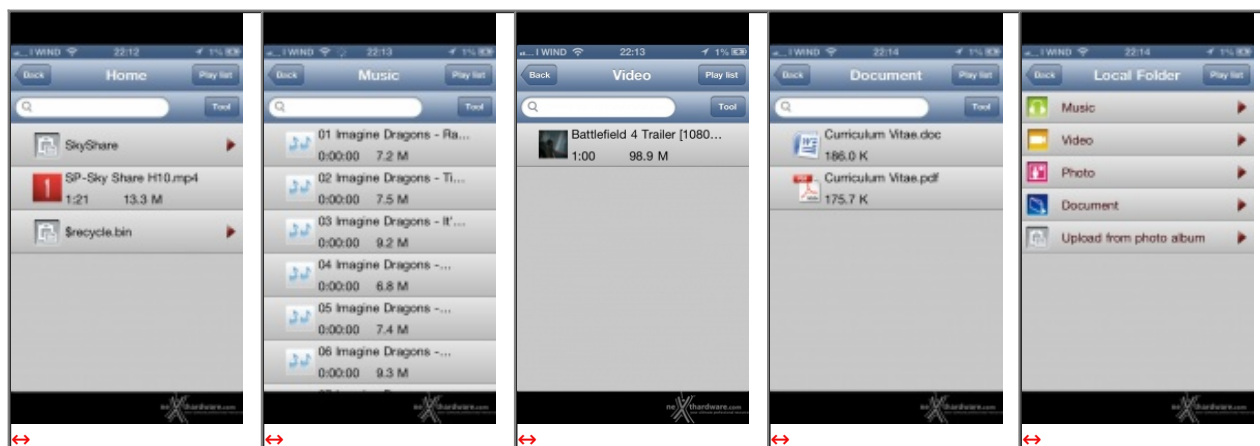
I WIND 22:12 1%
Back
Home
Play list
Tool
SkyShare
SP-Sky Share H10.mp4
1:21 13.3 M
$recycle.bin
nexthardware.com
↔

I WIND 22:13 1%
Back
Music
Play list
Tool
01 Imagine Dragons - Ra...
0:00:00 7.2 M
02 Imagine Dragons - Ti...
0:00:00 7.5 M
03 Imagine Dragons - It'...
0:00:00 9.2 M
04 Imagine Dragons -...
0:00:00 6.8 M
05 Imagine Dragons -...
0:00:00 7.4 M
06 Imagine Dragons -...
0:00:00 9.3 M
nexthardware.com
↔

I WIND 22:13 1%
Back
Video
Play list
Tool
Battlefield 4 Trailer [1080...
1:00 98.9 M
nexthardware.com
↔

I WIND 22:14 1%
Back
Document
Play list
Tool
Curriculum Vitae.doc
186.0 K
Curriculum Vitae.pdf
175.7 K
nexthardware.com
↔

I WIND 22:14 1%
Back
Local Folder
Play list
Music
Video
Photo
Document
Upload from photo album
nexthardware.com
↔